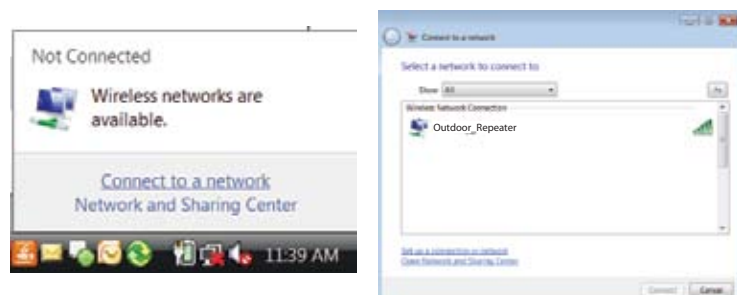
Not Connected

Wireless networks are available.

Connect to a network
Network and Sharing Center

11:39 AM

Connect to a network

Select a network to connect to

Show All

Wireless Network Connection

Outdoor_Repeater

Set up a connection or network
Open Network and Sharing Center

Connect Cancel